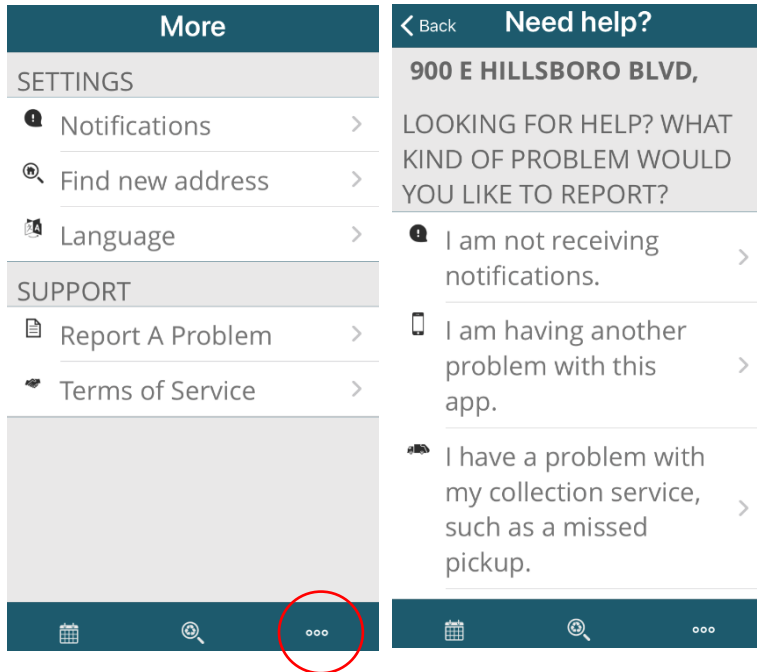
More

SETTINGS

Notifications

Find new address

Language

SUPPORT

Report A Problem

Terms of Service

Back

Need help?

900 E HILLSBORO BLVD,

LOOKING FOR HELP? WHAT KIND OF PROBLEM WOULD YOU LIKE TO REPORT?

I am not receiving notifications.

I am having another problem with this app.

I have a problem with my collection service, such as a missed pickup.